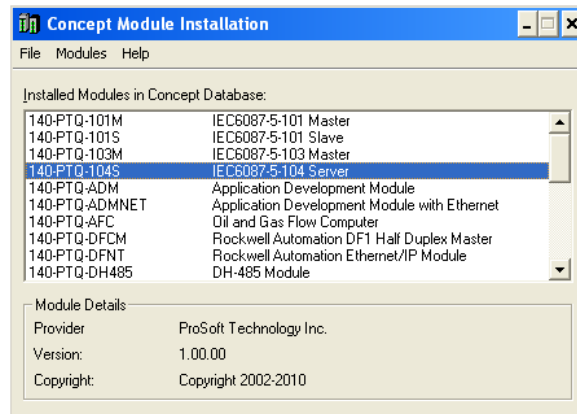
Concept Module Installation

File Modules Help

Installed Modules in Concept Database:

| | |
|---|---|
| 140-PTQ-101M | IEC6087-5-101 Master |
| 140-PTQ-101S | IEC6087-5-101 Slave |
| 140-PTQ-103M | IEC6087-5-103 Master |
| 140-PTQ-104S | IEC6087-5-104 Server |
| 140-PTQ-ADM | Application Development Module |
| 140-PTQ-ADMNET | Application Development Module with Ethernet |
| 140-PTQ-AFC | Oil and Gas Flow Computer |
| 140-PTQ-DFCM | Rockwell Automation DF1 Half Duplex Master |
| 140-PTQ-DFNT | Rockwell Automation Ethernet/IP Module |
| 140-PTQ-DH485 | DH-485 Module |

Module Details

Provider ProSoft Technology Inc.

Version: 1.00.00

Copyright: Copyright 2002-2010